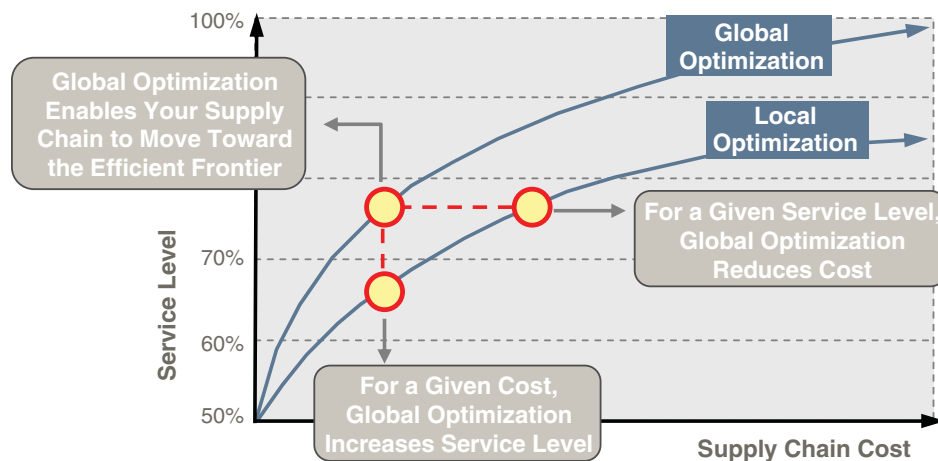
100%

70%

60%

50%

Service Level

Supply Chain Cost

Global Optimization

Local Optimization

Global Optimization Enables Your Supply Chain to Move Toward the Efficient Frontier

For a Given Service Level, Global Optimization Reduces Cost

For a Given Cost, Global Optimization Increases Service Level